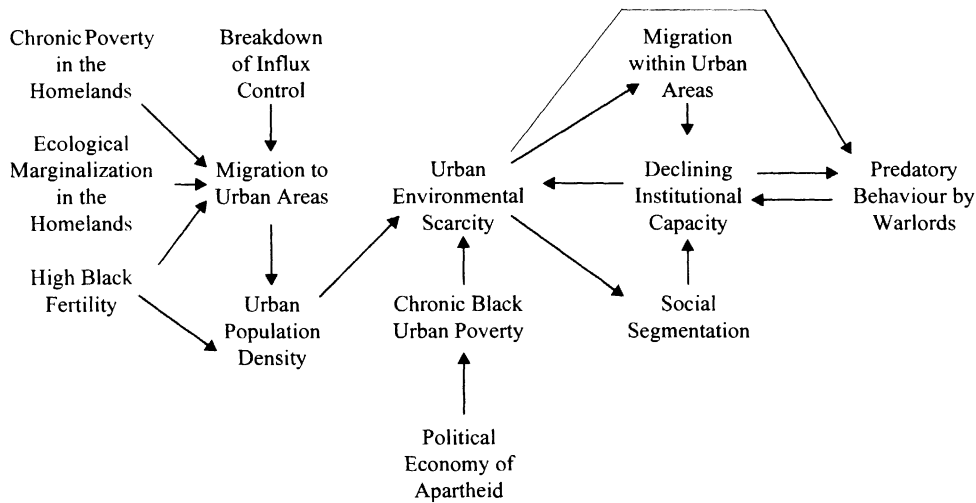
Chronic Poverty in the Homelands

Breakdown of Influx Control

Ecological Marginalization in the Homelands

Migration to Urban Areas

High Black Fertility

Urban Population Density

Urban Environmental Scarcity

Chronic Black Urban Poverty

Political Economy of Apartheid

Migration within Urban Areas

Declining Institutional Capacity

Social Segmentation

Predatory Behaviour by Warlords